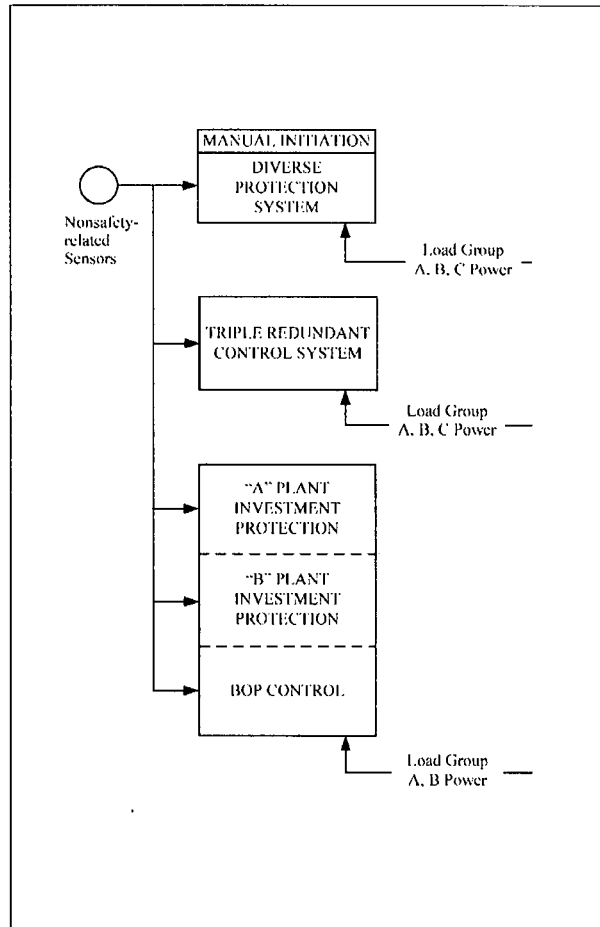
MANUAL INITIATION

DIVERSE PROTECTION SYSTEM

Nonsafety-related Sensors

Load Group A, B, C Power

TRIPLE REDUNDANT CONTROL SYSTEM

Load Group A, B, C Power

"A" PLANT INVESTMENT PROTECTION

"B" PLANT INVESTMENT PROTECTION

BOP CONTROL

Load Group A, B Power